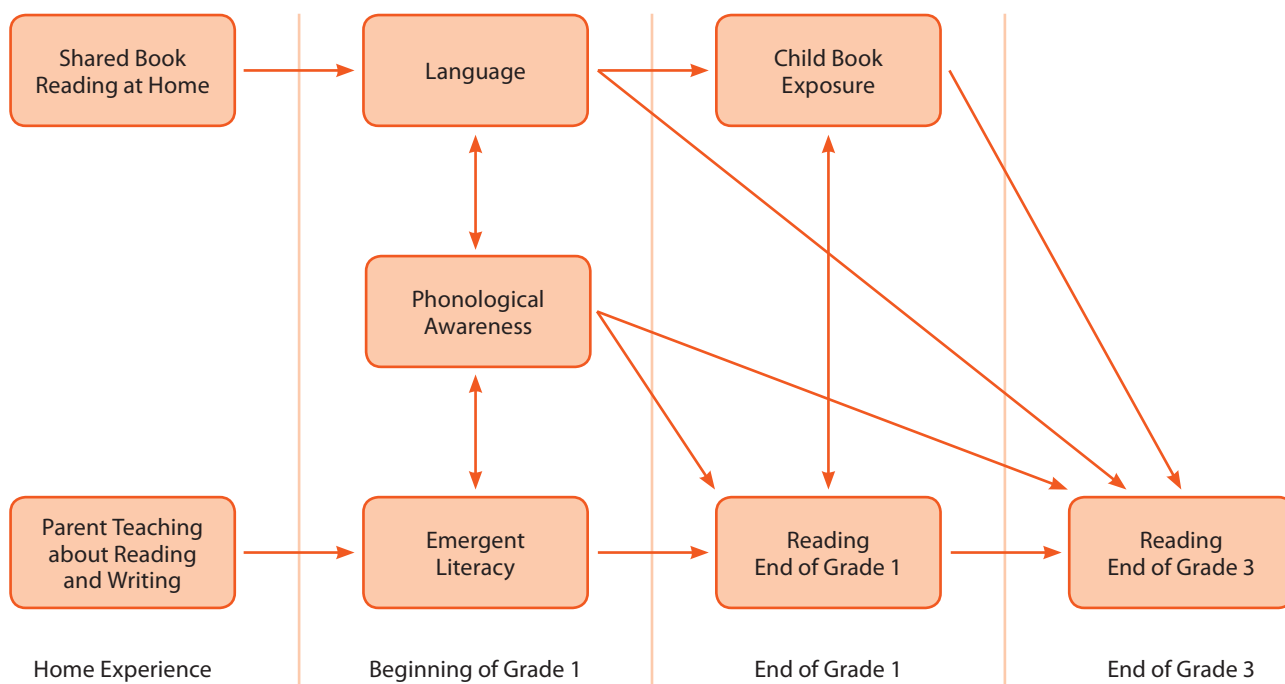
Shared Book Reading at Home

Language

Child Book Exposure

Phonological Awareness

Parent Teaching about Reading and Writing

Emergent Literacy

Reading End of Grade 1

Reading End of Grade 3

Home Experience

Beginning of Grade 1

End of Grade 1

End of Grade 3